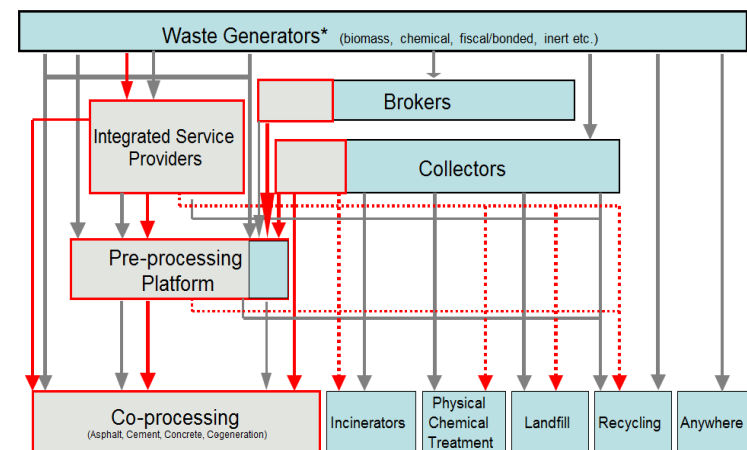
Waste Generators* (biomass, chemical, fiscal/bonded, inert etc.)

Brokers

Integrated Service Providers

Collectors

Pre-processing Platform

Co-processing
(Asphalt, Cement, Concrete, Cogeneration)

Incinerators

Physical Chemical Treatment

Landfill

Recycling

Anywhere